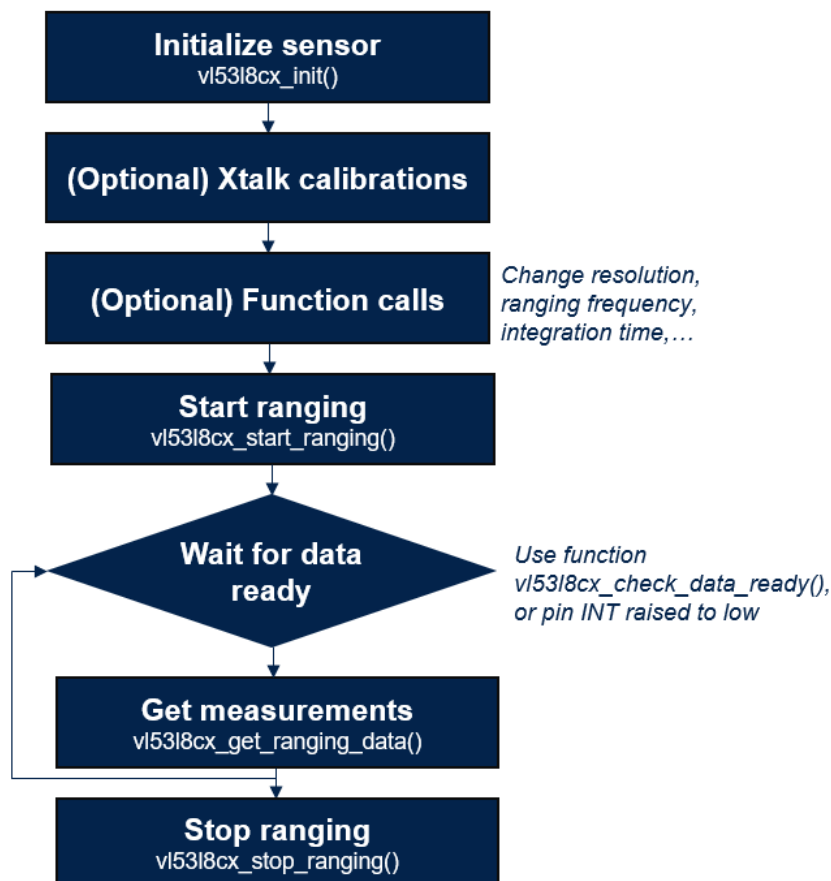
Initialize sensor
vl53l8cx_init()

(Optional) Xtalk calibrations

(Optional) Function calls

Change resolution, ranging frequency, integration time,…

Start ranging
vl53l8cx_start_ranging()

Wait for data ready

Use function vl53l8cx_check_data_ready(), or pin INT raised to low

Get measurements
vl53l8cx_get_ranging_data()

Stop ranging
vl53l8cx_stop_ranging()